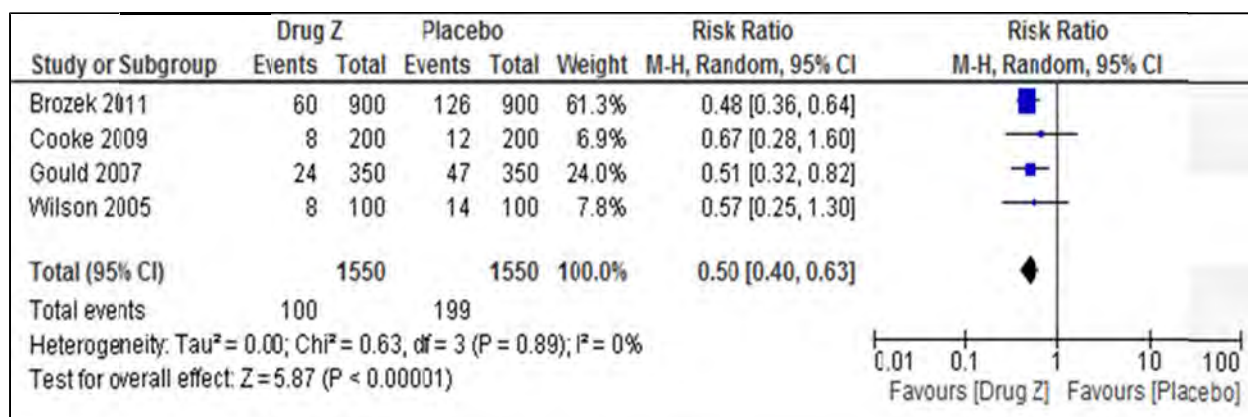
| | Drug Z | | Placebo | | | Risk Ratio | Risk Ratio |
|---|---|---|---|---|---|---|---|
| Study or Subgroup | Events | Total | Events | Total | Weight | M-H, Random, 95% CI | M-H, Random, 95% CI |
| Brozek 2011 | 60 | 900 | 126 | 900 | 61.3% | 0.48 [0.36, 0.64] | |
| Cooke 2009 | 8 | 200 | 12 | 200 | 6.9% | 0.67 [0.28, 1.60] | |
| Gould 2007 | 24 | 350 | 47 | 350 | 24.0% | 0.51 [0.32, 0.82] | |
| Wilson 2005 | 8 | 100 | 14 | 100 | 7.8% | 0.57 [0.25, 1.30] | |
| Total (95% CI) | | 1550 | | 1550 | 100.0% | 0.50 [0.40, 0.63] | |
| Total events | 100 | | 199 | | | | |

Heterogeneity: Tau² = 0.00; Chi² = 0.63, df = 3 (P = 0.89); I² = 0%
Test for overall effect: Z = 5.87 (P < 0.00001)

0.01 0.1 1 10 100
Favours [Drug Z] Favours [Placebo]